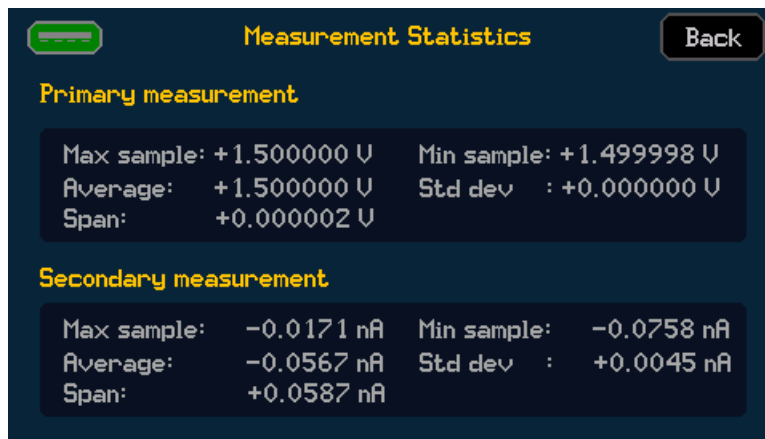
Measurement Statistics

Back

Primary measurement

Max sample: +1.500000 V
Min sample: +1.499998 V
Average: +1.500000 V
Std dev : +0.000000 V
Span: +0.000002 V

Secondary measurement

Max sample: −0.0171 nA
Min sample: −0.0758 nA
Average: −0.0567 nA
Std dev : +0.0045 nA
Span: +0.0587 nA